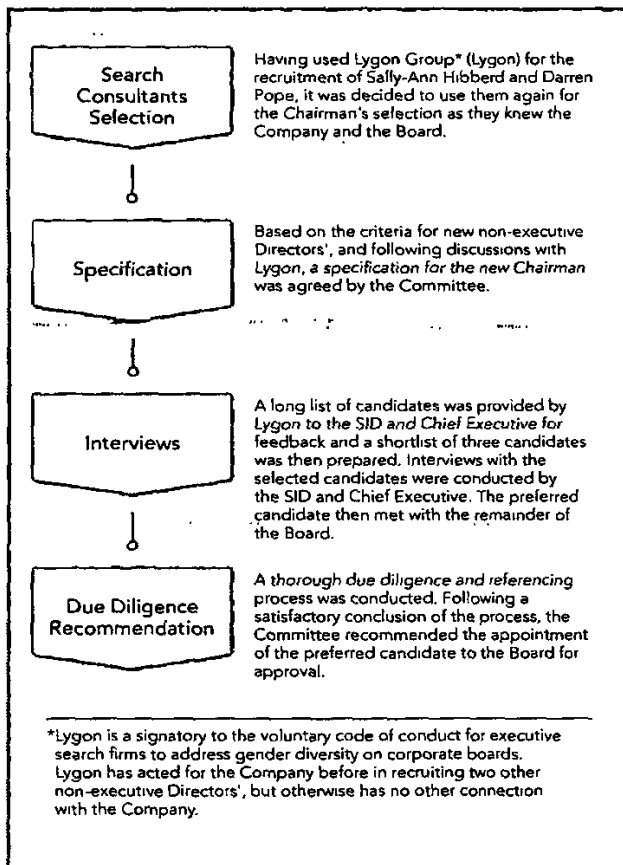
Search Consultants Selection

Having used Lygon Group* (Lygon) for the recruitment of Sally-Ann Hibberd and Darren Pope, it was decided to use them again for the Chairman's selection as they knew the Company and the Board.

Specification

Based on the criteria for new non-executive Directors', and following discussions with Lygon, a specification for the new Chairman was agreed by the Committee.

Interviews

A long list of candidates was provided by Lygon to the SID and Chief Executive for feedback and a shortlist of three candidates was then prepared. Interviews with the selected candidates were conducted by the SID and Chief Executive. The preferred candidate then met with the remainder of the Board.

Due Diligence Recommendation

A thorough due diligence and referencing process was conducted. Following a satisfactory conclusion of the process, the Committee recommended the appointment of the preferred candidate to the Board for approval.

*Lygon is a signatory to the voluntary code of conduct for executive search firms to address gender diversity on corporate boards. Lygon has acted for the Company before in recruiting two other non-executive Directors', but otherwise has no other connection with the Company.